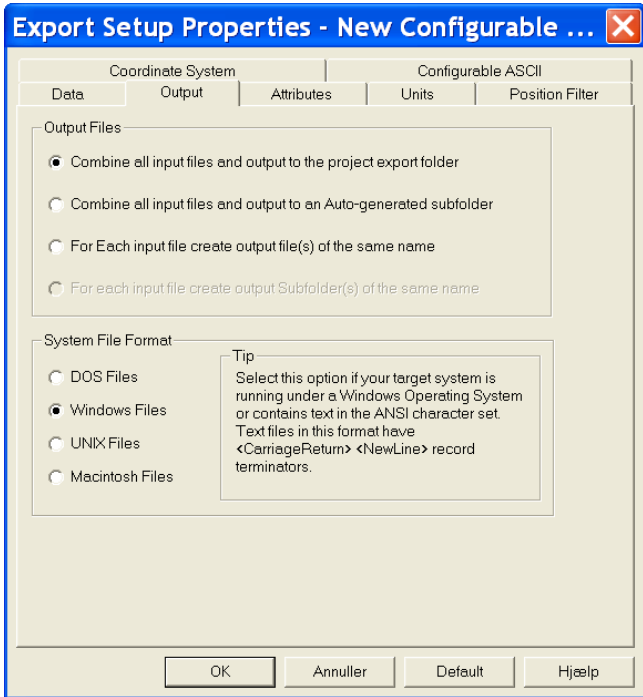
Export Setup Properties - New Configurable ...

Coordinate System | Configurable ASCII
Data | Output | Attributes | Units | Position Filter

Output Files

Combine all input files and output to the project export folder

Combine all input files and output to an Auto-generated subfolder

For Each input file create output file(s) of the same name

For each input file create output Subfolder(s) of the same name

System File Format

DOS Files

Windows Files

UNIX Files

Macintosh Files

Tip

Select this option if your target system is running under a Windows Operating System or contains text in the ANSI character set. Text files in this format have <CarriageReturn> <NewLine> record terminators.

OK | Annuller | Default | Hjælp